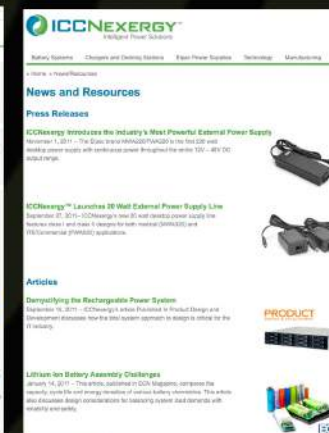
ICCNEXERGY
Intelligent Power Solutions

Battery Systems Chargers and Desktop Stations Edge Power Supplies Technology Manufacturing

» Home » News/Resources

News and Resources

Press Releases

ICCNexergy Introduces the Industry's Most Powerful External Power Supply
November 1, 2011 – The Elpac brand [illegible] is the first 230 watt desktop power supply with continuous power throughout the entire 10V – 48V DC output range.

ICCNexergy™ Launches 30 Watt External Power Supply Line
September 27, 2011 – ICCNexergy's new 30 watt desktop power supply line features class I and class II designs for both medical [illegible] and ITE/Commercial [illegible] applications.

Articles

Demystifying the Rechargeable Power System
September 15, 2011 – ICCNexergy's article Published in Product Design and Development discusses how the total system approach to design is critical for the IT industry.

PRODUCT

Lithium Ion Battery Assembly Challenges
January 14, 2011 – This article, published in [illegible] Magazine, compares the capacity, cycle life and energy densities of various battery chemistries. This article also discusses design considerations for balancing system load demands with reliability and safety.